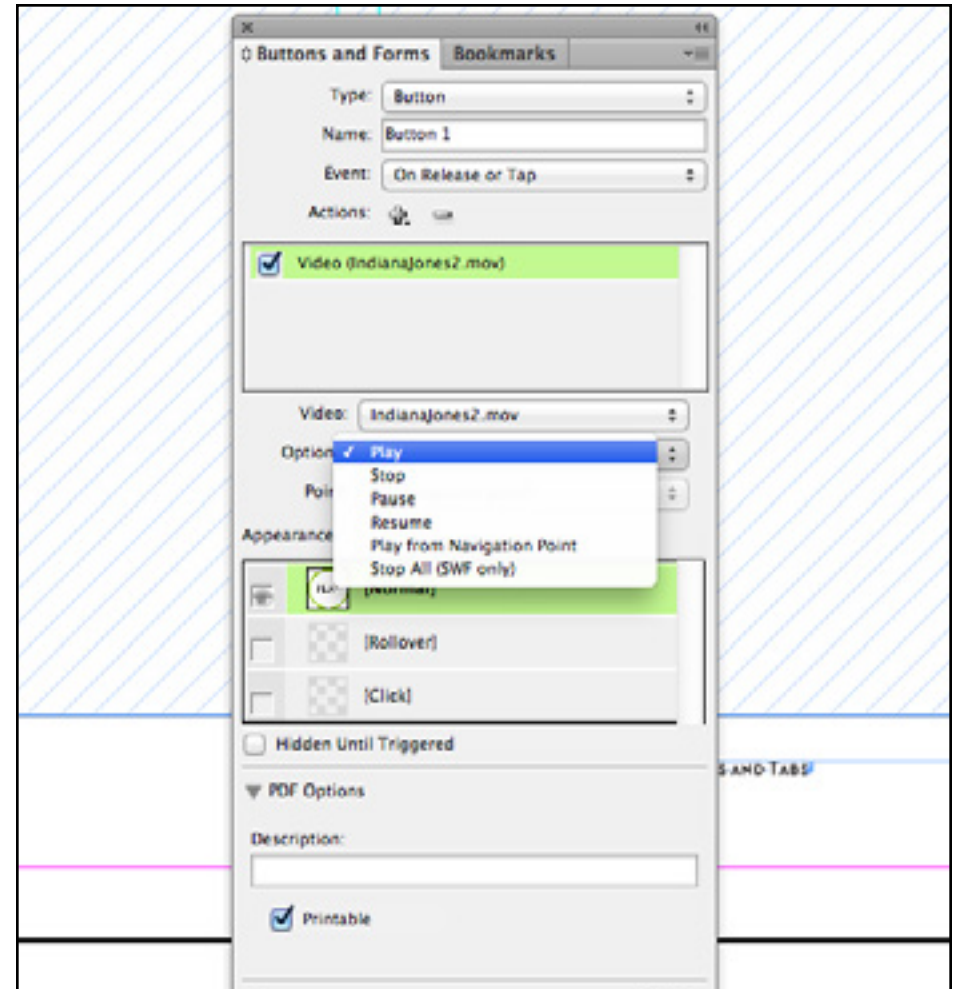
Buttons and Forms Bookmarks

Type: Button

Name: Button 1

Event: On Release or Tap

Actions:

Video (IndianaJones2.mov)

Video: IndianaJones2.mov

Option

Poi

✓ Play
Stop
Pause
Resume
Play from Navigation Point
Stop All (SWF only)

Appearance

[Normal]

[Rollover]

[Click]

Hidden Until Triggered

PDF Options

Description:

Printable

S AND TABS